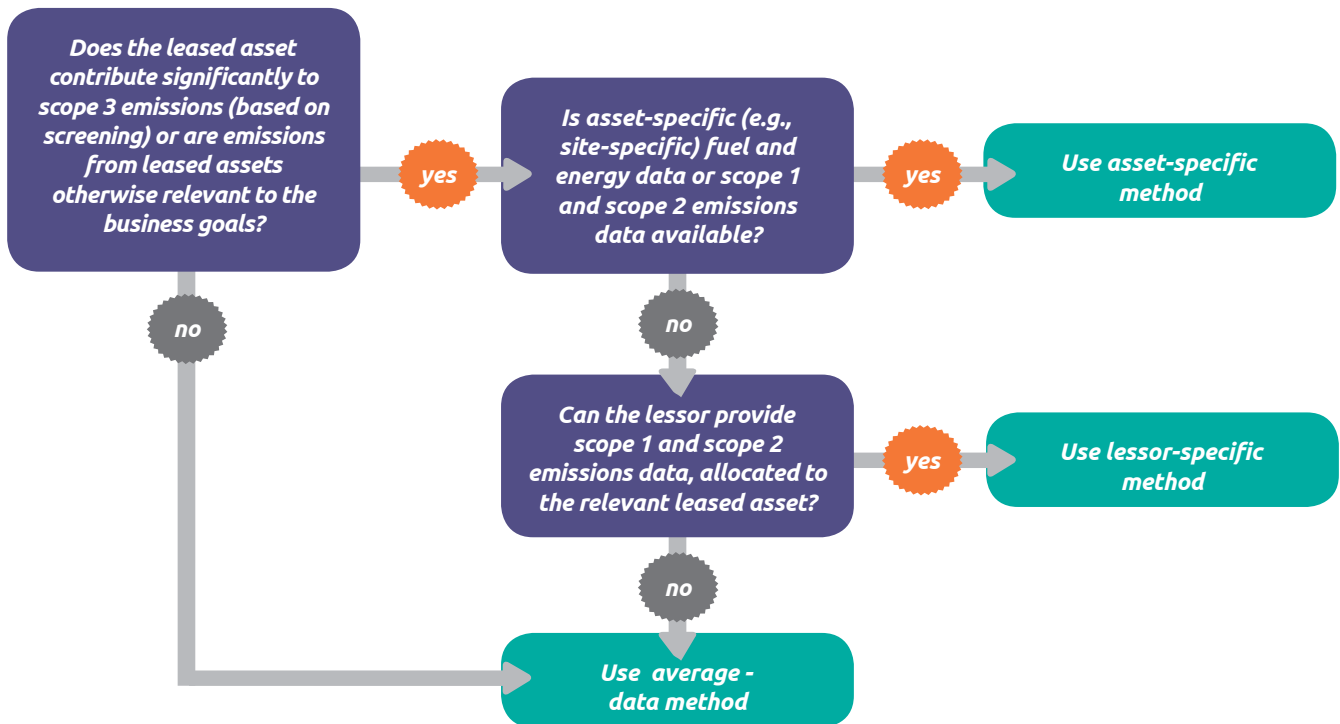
Does the leased asset contribute significantly to scope 3 emissions (based on screening) or are emissions from leased assets otherwise relevant to the business goals?

yes

Is asset-specific (e.g., site-specific) fuel and energy data or scope 1 and scope 2 emissions data available?

yes

Use asset-specific method

no

no

Can the lessor provide scope 1 and scope 2 emissions data, allocated to the relevant leased asset?

yes

Use lessor-specific method

no

Use average - data method